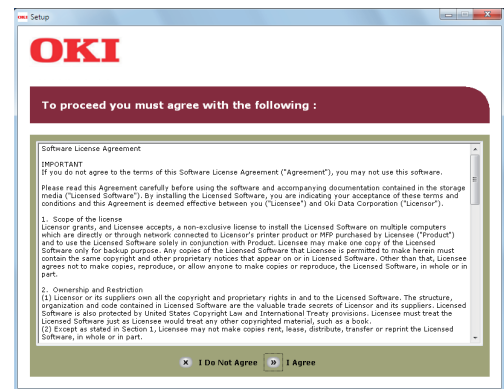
OKI Setup

OKI

To proceed you must agree with the following :

Software License Agreement

IMPORTANT
If you do not agree to the terms of this Software License Agreement ("Agreement"), you may not use this software.

Please read this Agreement carefully before using the software and accompanying documentation contained in the storage media ("Licensed Software"). By installing the Licensed Software, you are indicating your acceptance of these terms and conditions and this Agreement is deemed effective between you ("Licensee") and Oki Data Corporation ("Licensor").

1. Scope of the license
Licensor grants, and Licensee accepts, a non-exclusive license to install the Licensed Software on multiple computers which are directly or through network connected to Licensor's printer product or MFP purchased by Licensees ("Product") and to use the Licensed Software solely in conjunction with Product. Licensee may make one copy of the Licensed Software only for backup purpose. Any copies of the Licensed Software that Licensee is permitted to make herein must contain the same copyright and other proprietary notices that appear on or in Licensed Software. Other than that, Licensee agrees not to make copies, reproduce, or allow anyone to make copies or reproduce, the Licensed Software, in whole or in part.

2. Ownership and Restriction
(1) Licensor or its suppliers own all the copyright and proprietary rights in and to the Licensed Software. The structure, organization and code contained in Licensed Software are the valuable trade secrets of Licensor and its suppliers. Licensed Software is also protected by United States Copyright Law and International Treaty provisions. Licensee must treat the Licensed Software just as Licensee would treat any other copyrighted material, such as a book.
(2) Except as stated in Section 1, Licensee may not make copies rent, lease, distribute, transfer or reprint the Licensed Software, in whole or in part.

I Do Not Agree   I Agree